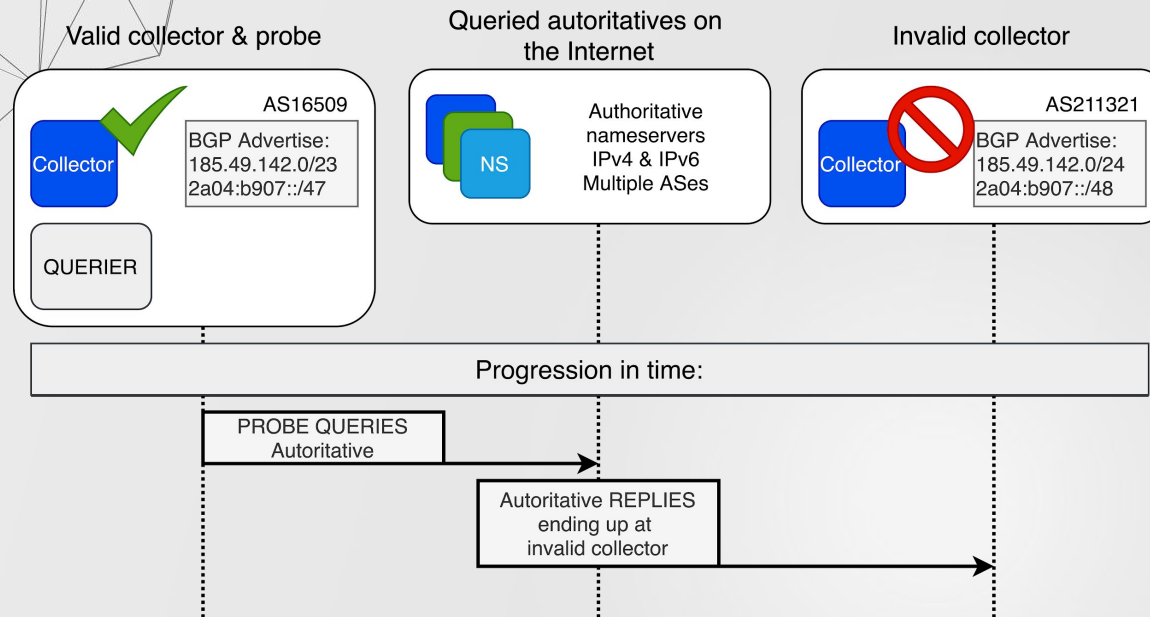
Valid collector & probe

AS16509

Collector

BGP Advertise:
185.49.142.0/23
2a04:b907::/47

QUERIER

Queried autoritatives on the Internet

NS

Authoritative nameservers IPv4 & IPv6 Multiple ASes

Invalid collector

AS211321

Collector

BGP Advertise:
185.49.142.0/24
2a04:b907::/48

Progression in time:

PROBE QUERIES Autoritative

Autoritative REPLIES ending up at invalid collector